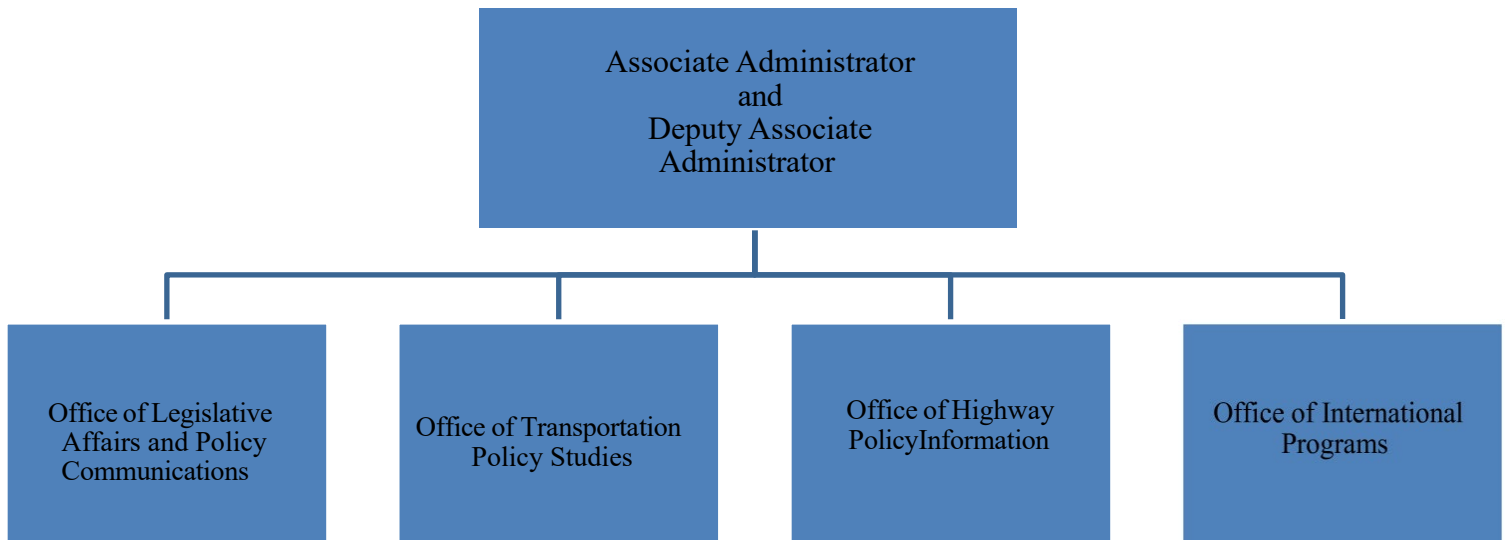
Associate Administrator and Deputy Associate Administrator

Office of Legislative Affairs and Policy Communications

Office of Transportation Policy Studies

Office of Highway PolicyInformation

Office of International Programs